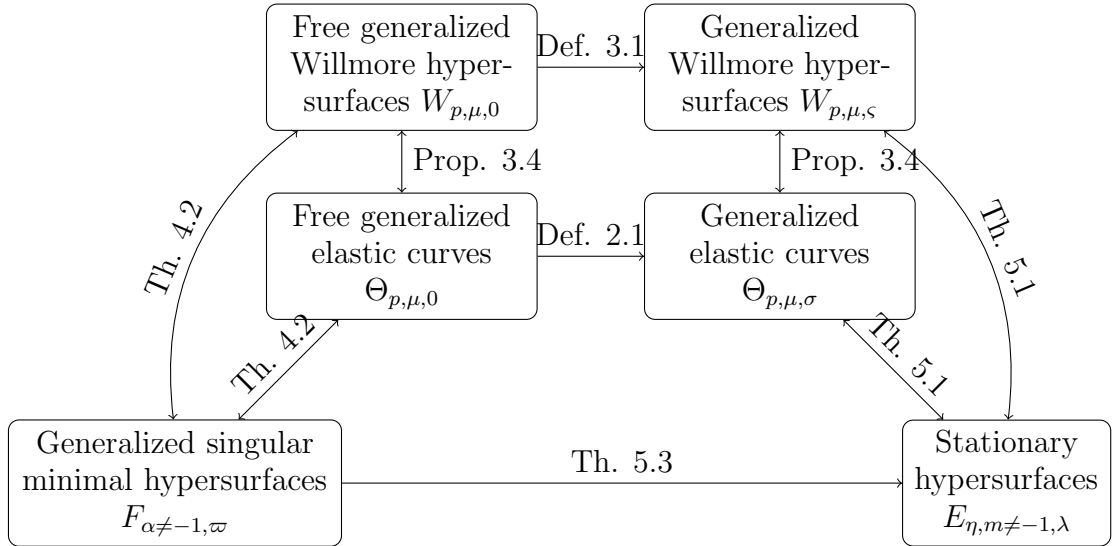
Free generalized Willmore hypersurfaces $W_{p,\mu,0}$

Def. 3.1

Generalized Willmore hypersurfaces $W_{p,\mu,\varsigma}$

Prop. 3.4

Prop. 3.4

Th. 4.2

Free generalized elastic curves $\Theta_{p,\mu,0}$

Def. 2.1

Generalized elastic curves $\Theta_{p,\mu,\sigma}$

Th. 5.1

Th. 4.2

Th. 5.1

Generalized singular minimal hypersurfaces $F_{\alpha\neq-1,\varpi}$

Th. 5.3

Stationary hypersurfaces $E_{\eta,m\neq-1,\lambda}$